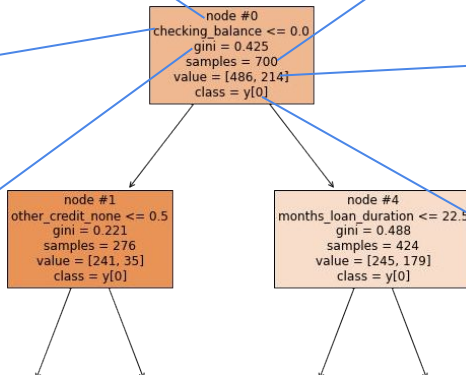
node #0
checking_balance <= 0.0
gini = 0.425
samples = 700
value = [486, 214]
class = y[0]

node #1
other_credit_none <= 0.5
gini = 0.221
samples = 276
value = [241, 35]
class = y[0]

node #4
months_loan_duration <= 22.5
gini = 0.488
samples = 424
value = [245, 179]
class = y[0]